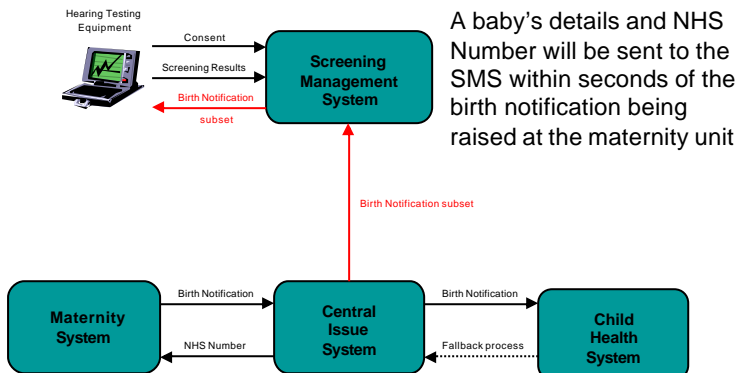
Hearing Testing Equipment

Consent

Screening Results

Birth Notification subset

Screening Management System

A baby's details and NHS Number will be sent to the SMS within seconds of the birth notification being raised at the maternity unit

Birth Notification subset

Maternity System

Birth Notification

NHS Number

Central Issue System

Birth Notification

Fallback process

Child Health System